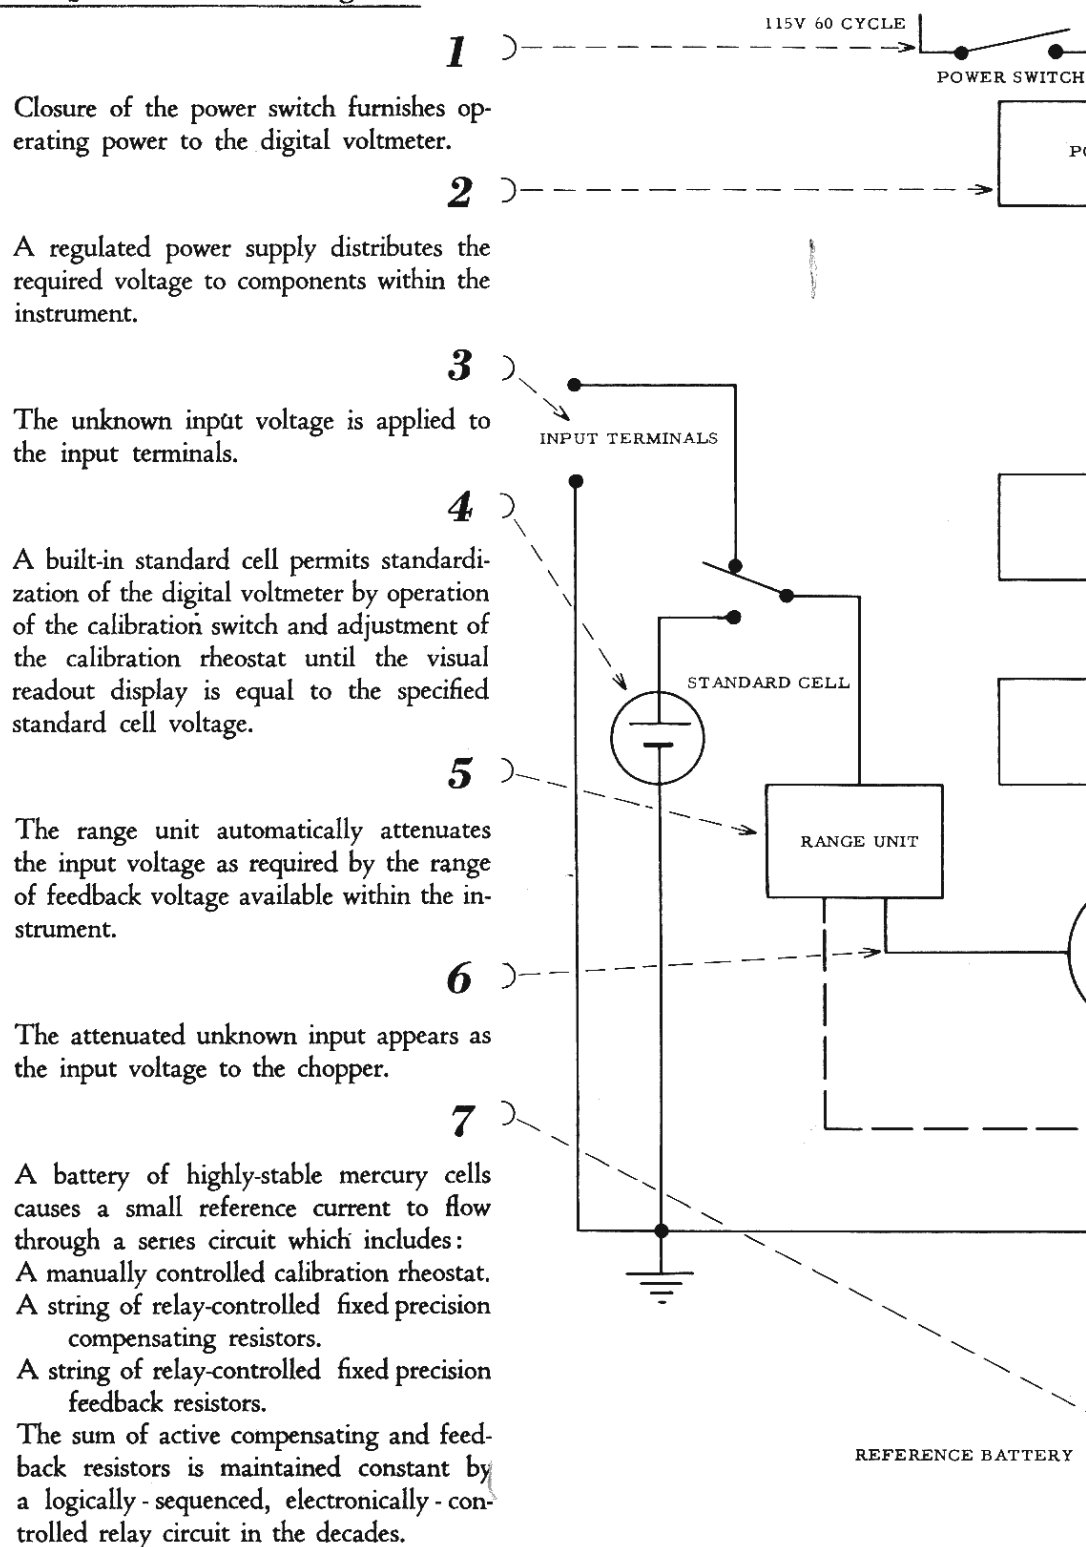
1

Closure of the power switch furnishes operating power to the digital voltmeter.

2

A regulated power supply distributes the required voltage to components within the instrument.

3

The unknown input voltage is applied to the input terminals.

4

A built-in standard cell permits standardization of the digital voltmeter by operation of the calibration switch and adjustment of the calibration rheostat until the visual readout display is equal to the specified standard cell voltage.

5

The range unit automatically attenuates the input voltage as required by the range of feedback voltage available within the instrument.

6

The attenuated unknown input appears as the input voltage to the chopper.

7

A battery of highly-stable mercury cells causes a small reference current to flow through a series circuit which includes:
A manually controlled calibration rheostat.
A string of relay-controlled fixed precision compensating resistors.
A string of relay-controlled fixed precision feedback resistors.
The sum of active compensating and feedback resistors is maintained constant by a logically - sequenced, electronically - controlled relay circuit in the decades.

115V 60 CYCLE

POWER SWITCH

PO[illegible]

INPUT TERMINALS

STANDARD CELL

RANGE UNIT

REFERENCE BATTERY